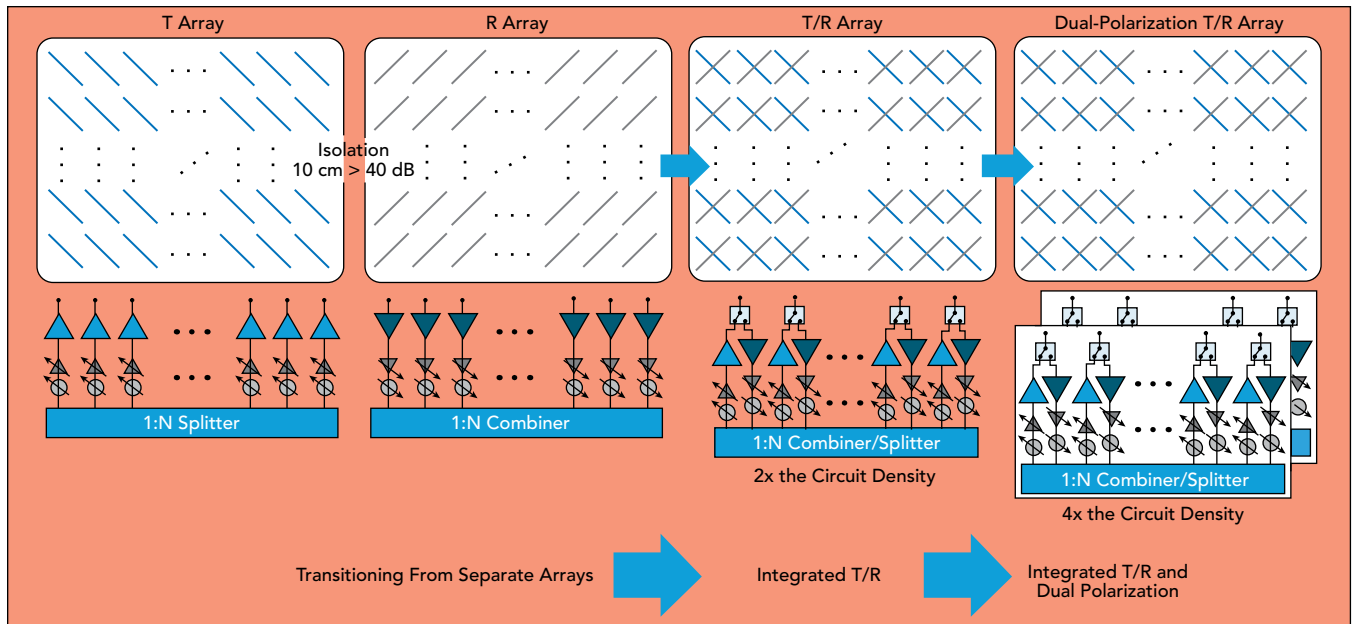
T Array

R Array

T/R Array

Dual-Polarization T/R Array

Isolation
10 cm > 40 dB

1:N Splitter

1:N Combiner

1:N Combiner/Splitter

2x the Circuit Density

1:N Combiner/Splitter

4x the Circuit Density

Transitioning From Separate Arrays

Integrated T/R

Integrated T/R and Dual Polarization